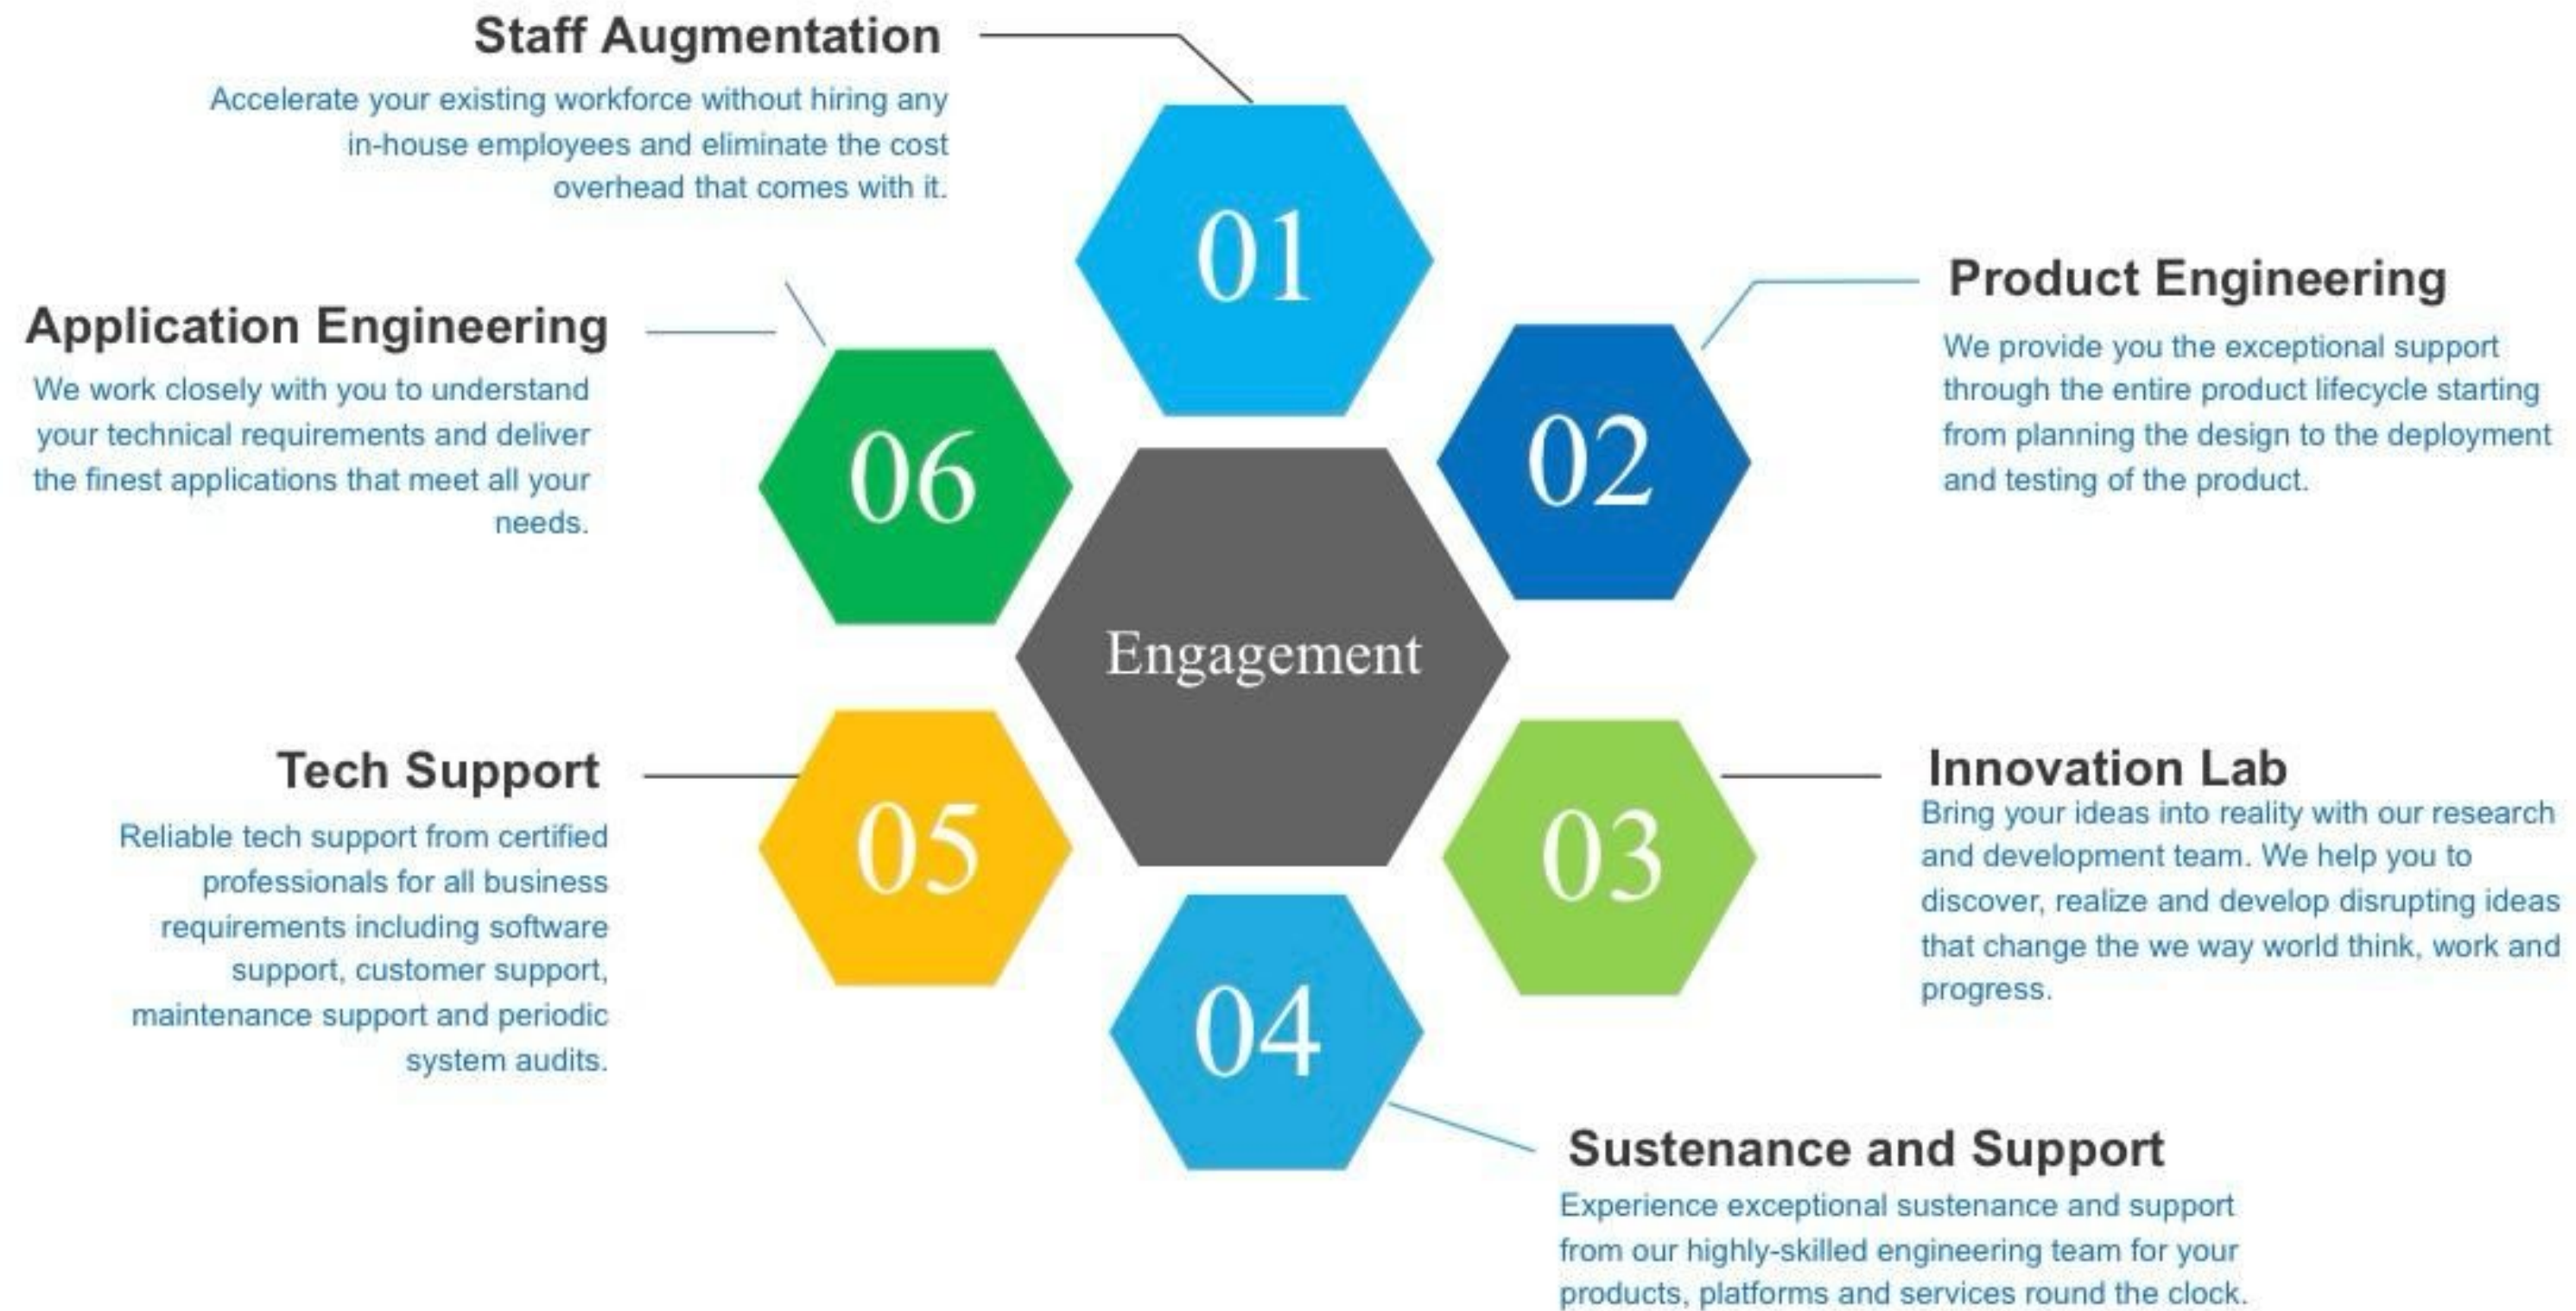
Staff Augmentation

Accelerate your existing workforce without hiring any in-house employees and eliminate the cost overhead that comes with it.

01

Product Engineering

We provide you the exceptional support through the entire product lifecycle starting from planning the design to the deployment and testing of the product.

02

Application Engineering

We work closely with you to understand your technical requirements and deliver the finest applications that meet all your needs.

06

Engagement

Tech Support

Reliable tech support from certified professionals for all business requirements including software support, customer support, maintenance support and periodic system audits.

05

Innovation Lab

Bring your ideas into reality with our research and development team. We help you to discover, realize and develop disrupting ideas that change the we way world think, work and progress.

03

04

Sustenance and Support

Experience exceptional sustenance and support from our highly-skilled engineering team for your products, platforms and services round the clock.